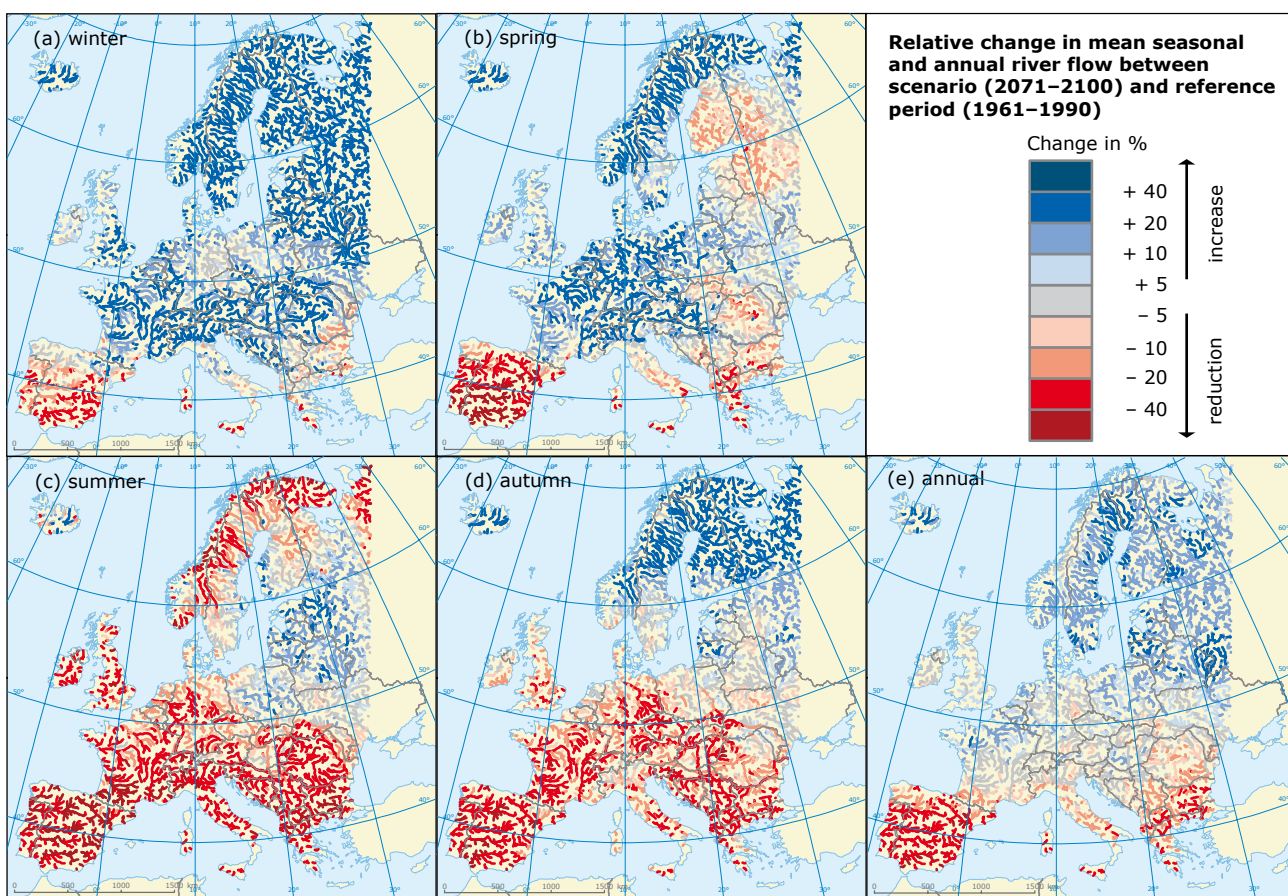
(a) winter

(b) spring

Relative change in mean seasonal and annual river flow between scenario (2071–2100) and reference period (1961–1990)

Change in %

+ 40
+ 20
+ 10
+ 5
− 5
− 10
− 20
− 40

increase

reduction

0 500 1000 1500 km

0 500 1000 1500 km

(c) summer

(d) autumn

(e) annual

0 500 1000 1500 km

0 500 1000 1500 km

0 500 1000 1500 km